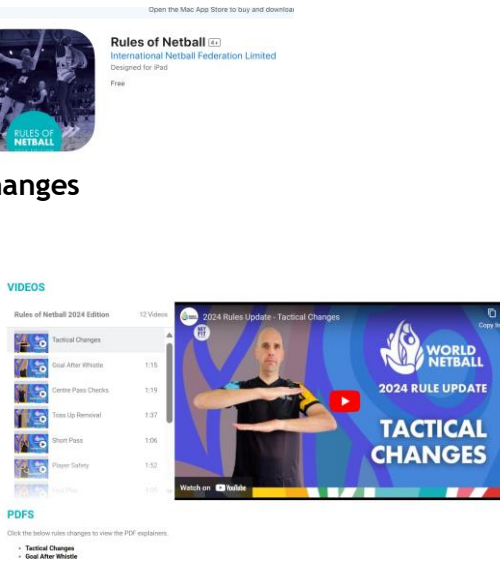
Open the Mac App Store to buy and downloa

RULES OF NETBALL

Rules of Netball 4+

International Netball Federation Limited

Designed for iPad

Free

anges

VIDEOS

Rules of Netball 2024 Edition 12 Videos

Tactical Changes

Goal After Whistle 1:15

Centre Pass Checks 1:19

Toss Up Removal 1:37

Short Pass 1:06

Player Safety 1:52

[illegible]

2024 Rules Update - Tactical Changes

Copy li

WORLD NETBALL

2024 RULE UPDATE

TACTICAL CHANGES

Watch on YouTube

PDFS

Click the below rules changes to view the PDF explainers.

• Tactical Changes
• Goal After Whistle